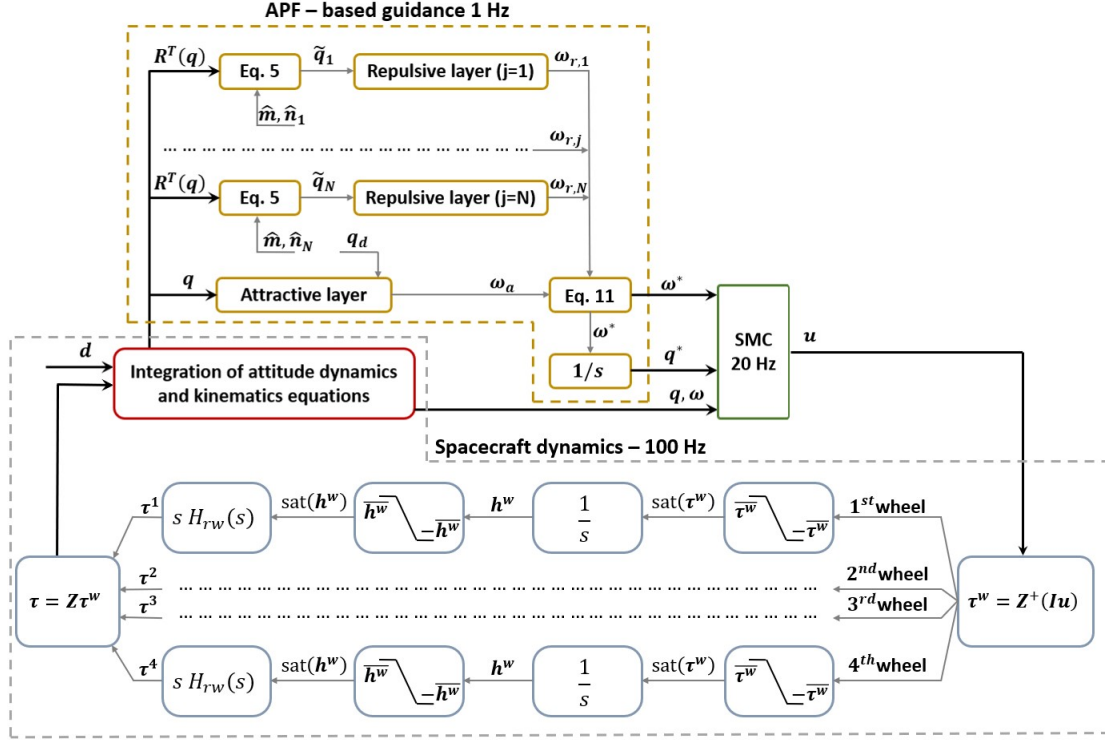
APF – based guidance 1 Hz

$R^T(q)$

Eq. 5

$\tilde{q}_1$

Repulsive layer (j=1)

$\omega_{r,1}$

$\hat{m}, \hat{n}_1$

$\omega_{r,j}$

$R^T(q)$

Eq. 5

$\tilde{q}_N$

Repulsive layer (j=N)

$\omega_{r,N}$

$\hat{m}, \hat{n}_N$

$q_d$

$q$

Attractive layer

$\omega_a$

Eq. 11

$\omega^*$

$\omega^*$

SMC 20 Hz

$u$

$d$

Integration of attitude dynamics and kinematics equations

$1/s$

$q^*$

$q, \omega$

Spacecraft dynamics – 100 Hz

$\tau^1$

$s\,H_{rw}(s)$

sat($h^w$)

$\overline{h^w}$ $-\overline{h^w}$

$h^w$

$\frac{1}{s}$

sat($\tau^w$)

$\overline{\tau^w}$ $-\overline{\tau^w}$

$1^{st}$wheel

$\tau = Z\tau^w$

$\tau^2$

$\tau^3$

$2^{nd}$wheel

$3^{rd}$wheel

$\tau^w = Z^+(Iu)$

$\tau^4$

$s\,H_{rw}(s)$

sat($h^w$)

$\overline{h^w}$ $-\overline{h^w}$

$h^w$

$\frac{1}{s}$

sat($\tau^w$)

$\overline{\tau^w}$ $-\overline{\tau^w}$

$4^{th}$wheel